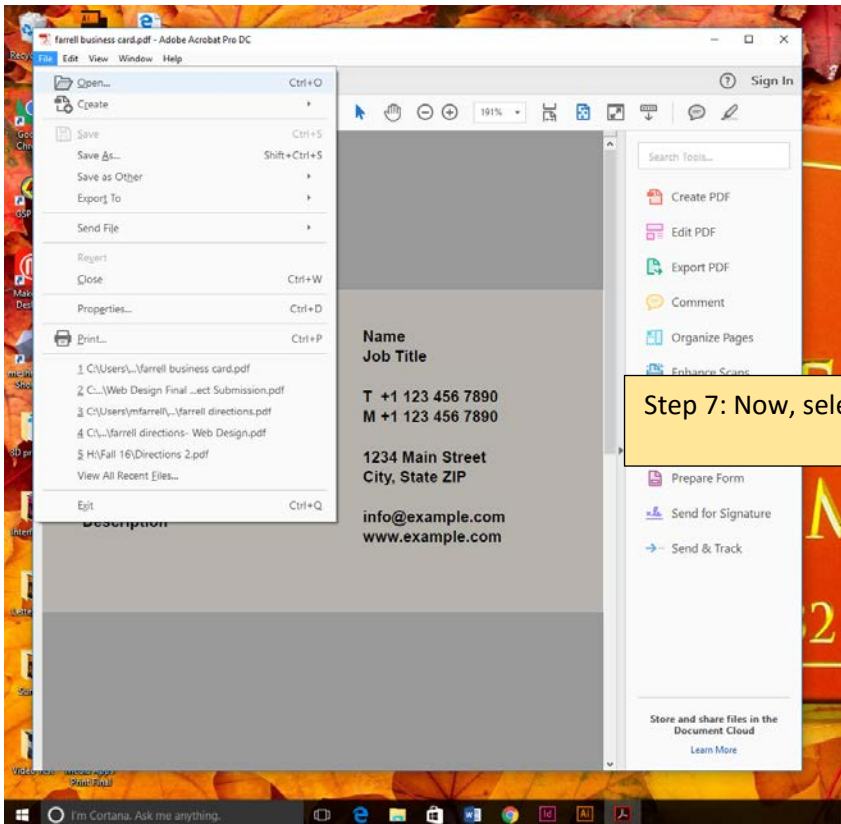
farrell business card.pdf - Adobe Acrobat Pro DC

File Edit View Window Help

Sign In

Open... Ctrl+O
Create
Save Ctrl+S
Save As... Shift+Ctrl+S
Save as Other
Export To
Send File
Revert
Close Ctrl+W
Properties... Ctrl+D
Print... Ctrl+P
1 C:\Users\...\farrell business card.pdf
2 C:...\Web Design Final ...ect Submission.pdf
3 C:\Users\mfarrell\...\farrell directions.pdf
4 C:\...\farrell directions- Web Design.pdf
5 H:\Fall 16\Directions 2.pdf
View All Recent Files...
Exit Ctrl+Q

191%

Description

Name
Job Title

T +1 123 456 7890
M +1 123 456 7890

1234 Main Street
City, State ZIP

info@example.com
www.example.com

Search Tools...
Create PDF
Edit PDF
Export PDF
Comment
Organize Pages
Enhance Scans
Prepare Form
Send for Signature
Send & Track

Store and share files in the Document Cloud
Learn More

Step 7: Now, sele

I'm Cortana. Ask me anything.